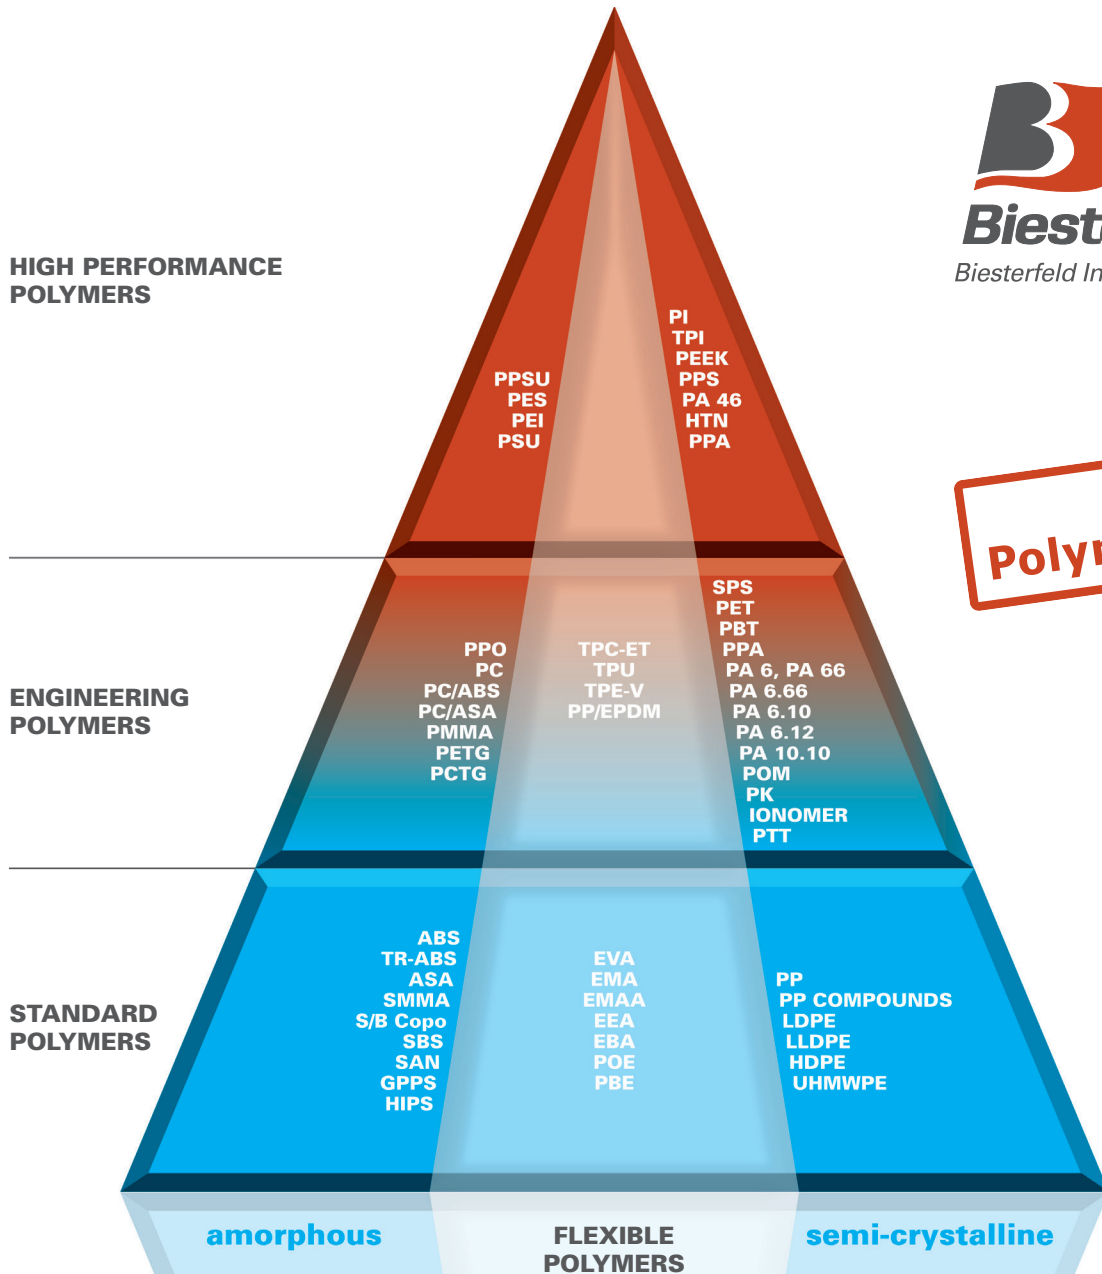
Biest
Biesterfeld In

HIGH PERFORMANCE POLYMERS

PPSU
PES
PEI
PSU

PI
TPI
PEEK
PPS
PA 46
HTN
PPA

Poly

ENGINEERING POLYMERS

PPO
PC
PC/ABS
PC/ASA
PMMA
PETG
PCTG

TPC-ET
TPU
TPE-V
PP/EPDM

SPS
PET
PBT
PPA
PA 6, PA 66
PA 6.66
PA 6.10
PA 6.12
PA 10.10
POM
PK
IONOMER
PTT

STANDARD POLYMERS

ABS
TR-ABS
ASA
SMMA
S/B Copo
SBS
SAN
GPPS
HIPS

EVA
EMA
EMAA
EEA
EBA
POE
PBE

PP
PP COMPOUNDS
LDPE
LLDPE
HDPE
UHMWPE

amorphous

FLEXIBLE POLYMERS

semi-crystalline